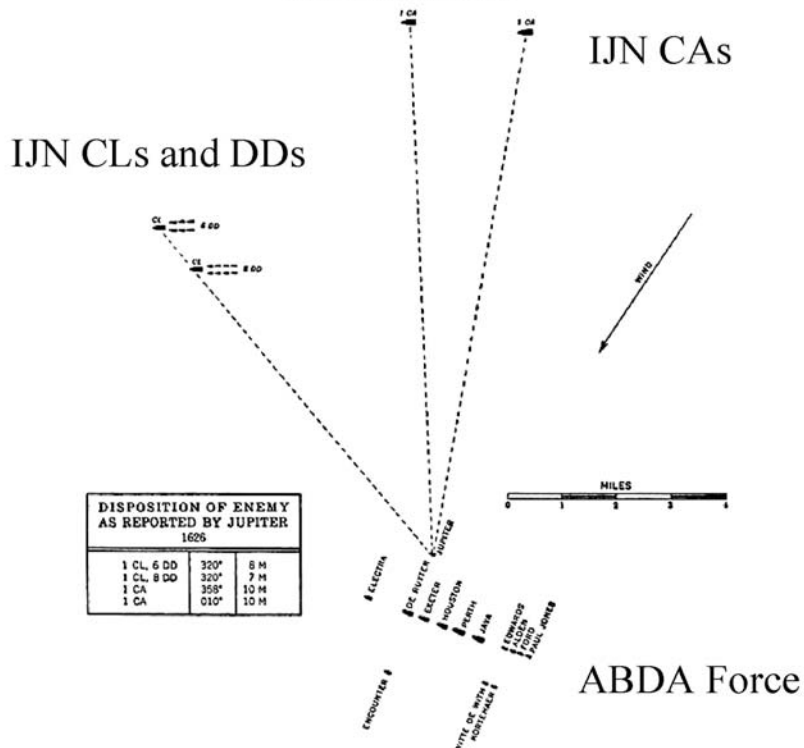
1 CA

1 CA

IJN CAs

IJN CLs and DDs

CL 6 DD

CL 8 DD

WIND

DISPOSITION OF ENEMY AS REPORTED BY JUPITER
1626

| | | |
|---|---|---|
| 1 CL, 6 DD | 320° | 8 M |
| 1 CL, 8 DD | 320° | 7 M |
| 1 CA | 358° | 10 M |
| 1 CA | 010° | 10 M |

MILES
0 1 2 3 4

JUPITER

ELECTRA

DE RUYTER

EXETER

HOUSTON

PERTH

JAVA

EDWARDS
ALDEN
FORD
PAUL JONES

ENCOUNTER

WITTE DE WITH
KORTENAER

ABDA Force